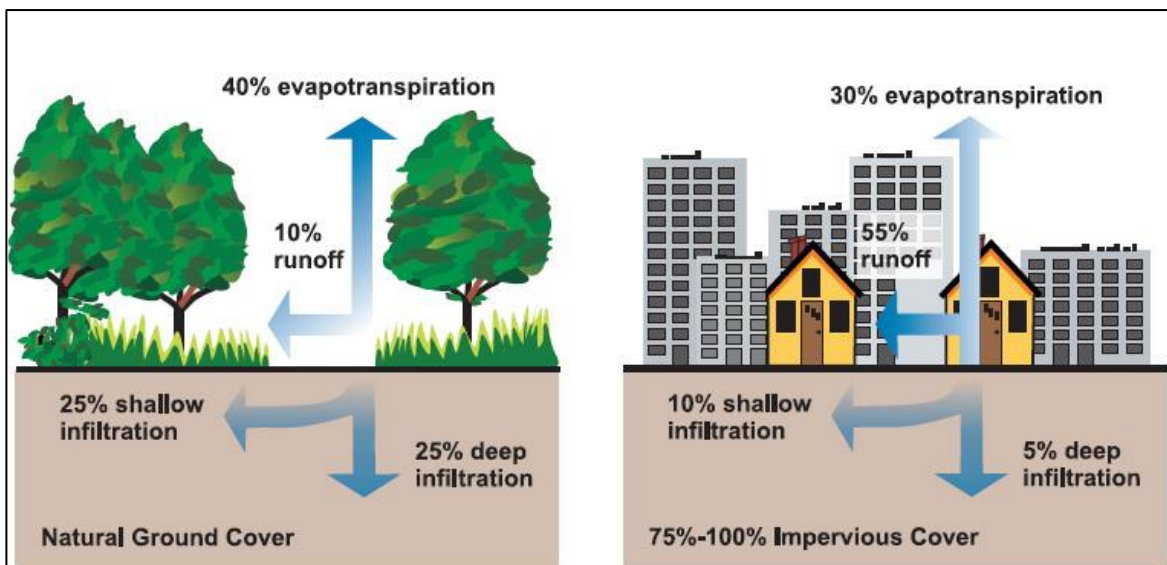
40% evapotranspiration

10% runoff

25% shallow infiltration

25% deep infiltration

Natural Ground Cover

30% evapotranspiration

55% runoff

10% shallow infiltration

5% deep infiltration

75%-100% Impervious Cover